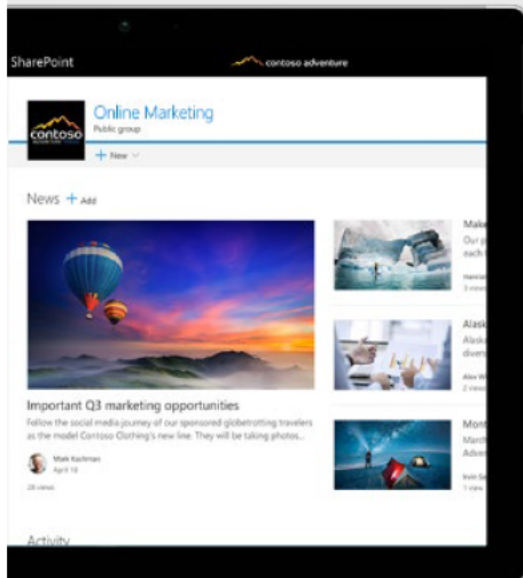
SharePoint

contoso adventure

contoso

Online Marketing
Public group

+ New

News + Add

Important Q3 marketing opportunities
Follow the social media journey of our sponsored globetrotting travelers as the model Contoso Clothing's new line. They will be taking photos...

Mark Kashman
April 18

28 views

Make
Our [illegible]
each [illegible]

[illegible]
3 views

Alask
Alask
divers

Alex W
2 views

Mont
March
Adven

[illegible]
1 view

Activity